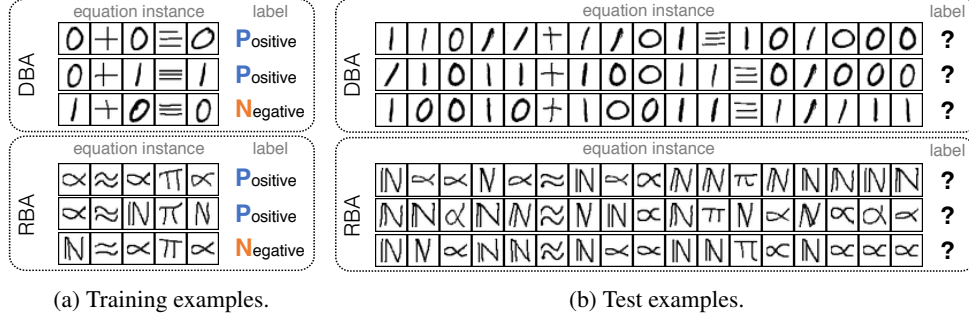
equation instance | label

DBA

0 + 0 = 0 Positive
0 + 1 = 1 Positive
1 + 0 = 0 Negative

RBA

equation instance | label

Positive
Positive
Negative

equation instance | label

DBA

1 1 0 1 1 + 1 1 0 1 = 1 0 1 0 0 0 ?
1 1 0 1 1 + 1 0 0 1 1 = 1 0 1 0 0 0 ?
1 0 0 1 0 + 1 0 0 1 1 = 1 1 1 1 1 ?

RBA

equation instance | label

?
?
?

(a) Training examples.

(b) Test examples.